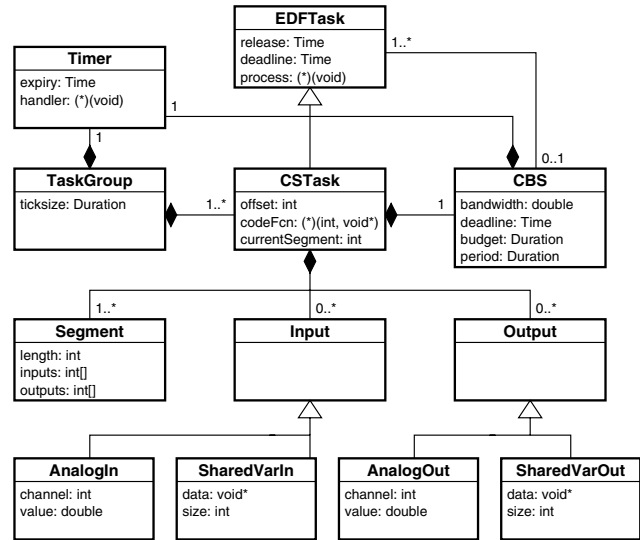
EDFTask
release: Time
deadline: Time
process: (*)(void)

1..*

Timer
expiry: Time
handler: (*)(void)

1

1

TaskGroup
ticksize: Duration

1..*

CSTask
offset: int
codeFcn: (*)(int, void*)
currentSegment: int

1

0..1

CBS
bandwidth: double
deadline: Time
budget: Duration
period: Duration

1..*

0..*

0..*

Segment
length: int
inputs: int[]
outputs: int[]

Input

Output

AnalogIn
channel: int
value: double

SharedVarIn
data: void*
size: int

AnalogOut
channel: int
value: double

SharedVarOut
data: void*
size: int